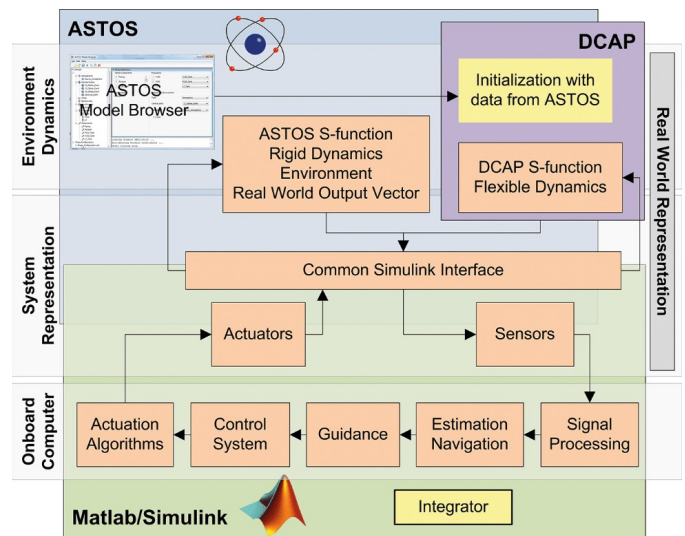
ASTOS

DCAP

Environment Dynamics

ASTOS Model Browser

Initialization with data from ASTOS

Real World Representation

ASTOS S-function
Rigid Dynamics
Environment
Real World Output Vector

DCAP S-function
Flexible Dynamics

System Representation

Common Simulink Interface

Actuators

Sensors

Onboard Computer

Actuation Algorithms

Control System

Guidance

Estimation Navigation

Signal Processing

Matlab/Simulink

Integrator